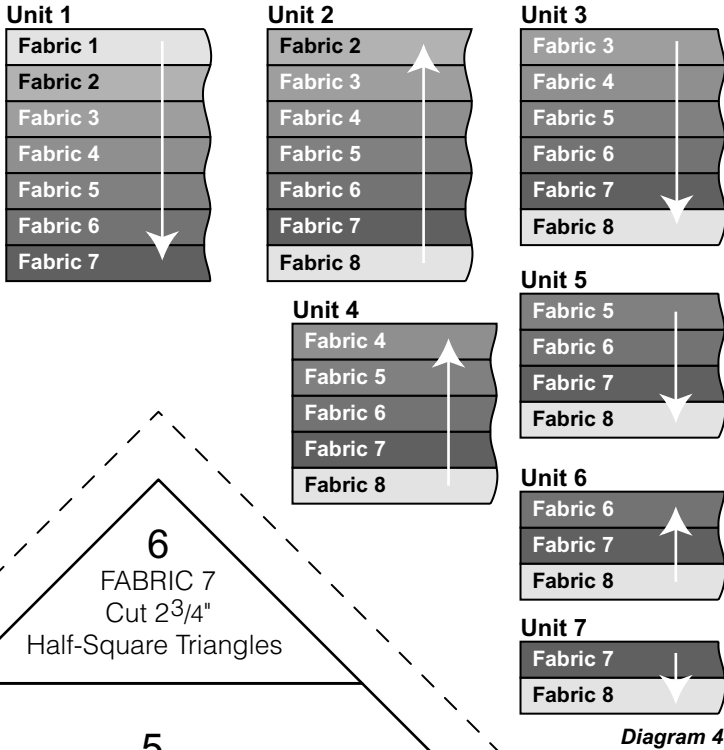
Unit 1
Fabric 1
Fabric 2
Fabric 3
Fabric 4
Fabric 5
Fabric 6
Fabric 7

Unit 2
Fabric 2
Fabric 3
Fabric 4
Fabric 5
Fabric 6
Fabric 7
Fabric 8

Unit 3
Fabric 3
Fabric 4
Fabric 5
Fabric 6
Fabric 7
Fabric 8

Unit 4
Fabric 4
Fabric 5
Fabric 6
Fabric 7
Fabric 8

Unit 5
Fabric 5
Fabric 6
Fabric 7
Fabric 8

Unit 6
Fabric 6
Fabric 7
Fabric 8

Unit 7
Fabric 7
Fabric 8

6
FABRIC 7
Cut $2\frac{3}{4}$"
Half-Square Triangles

5

Diagram 4